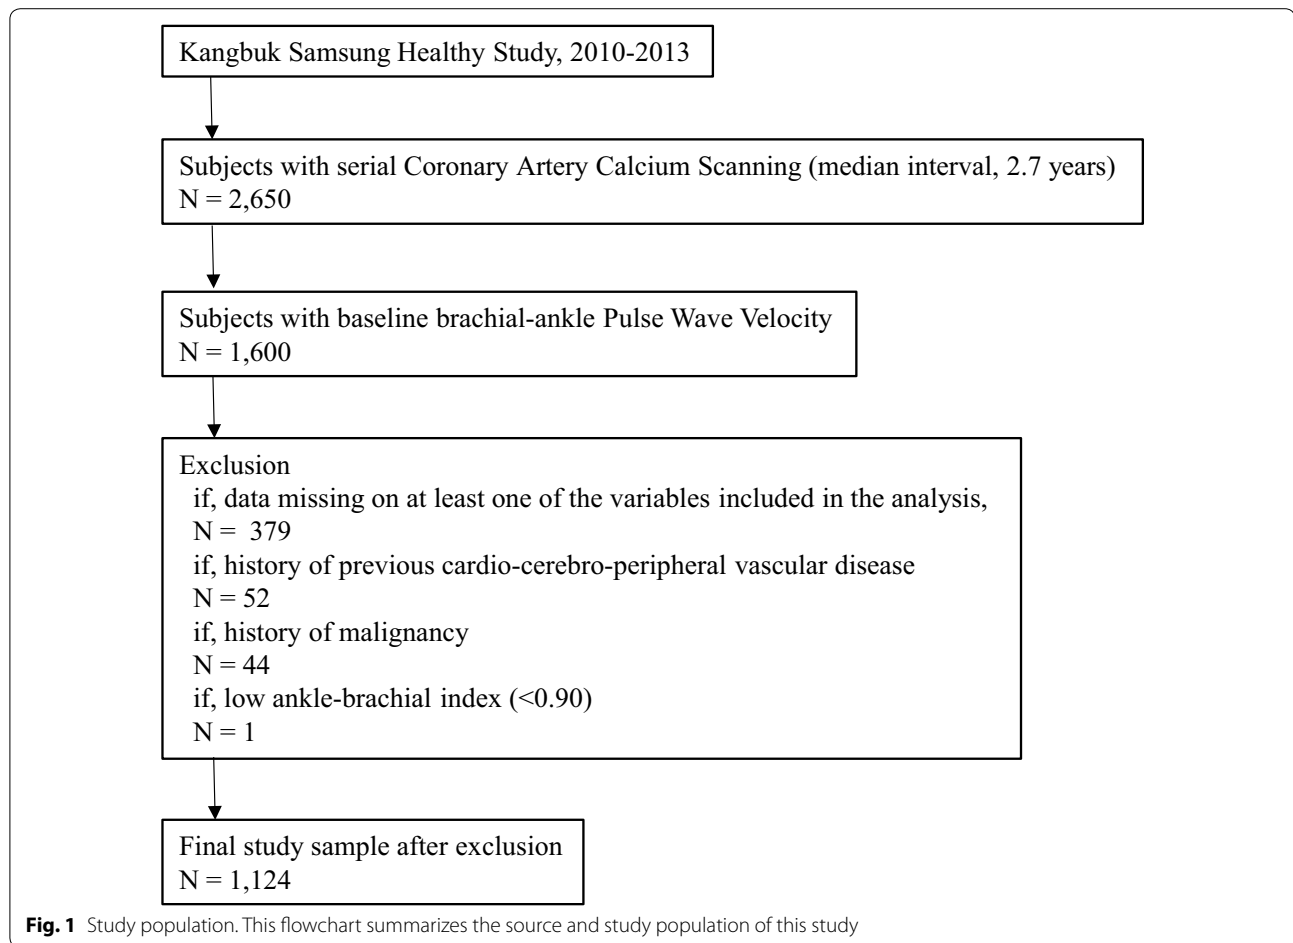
Kangbuk Samsung Healthy Study, 2010-2013

Subjects with serial Coronary Artery Calcium Scanning (median interval, 2.7 years)
N = 2,650

Subjects with baseline brachial-ankle Pulse Wave Velocity
N = 1,600

Exclusion
if, data missing on at least one of the variables included in the analysis,
N = 379
if, history of previous cardio-cerebro-peripheral vascular disease
N = 52
if, history of malignancy
N = 44
if, low ankle-brachial index (<0.90)
N = 1

Final study sample after exclusion
N = 1,124

**Fig. 1** Study population. This flowchart summarizes the source and study population of this study